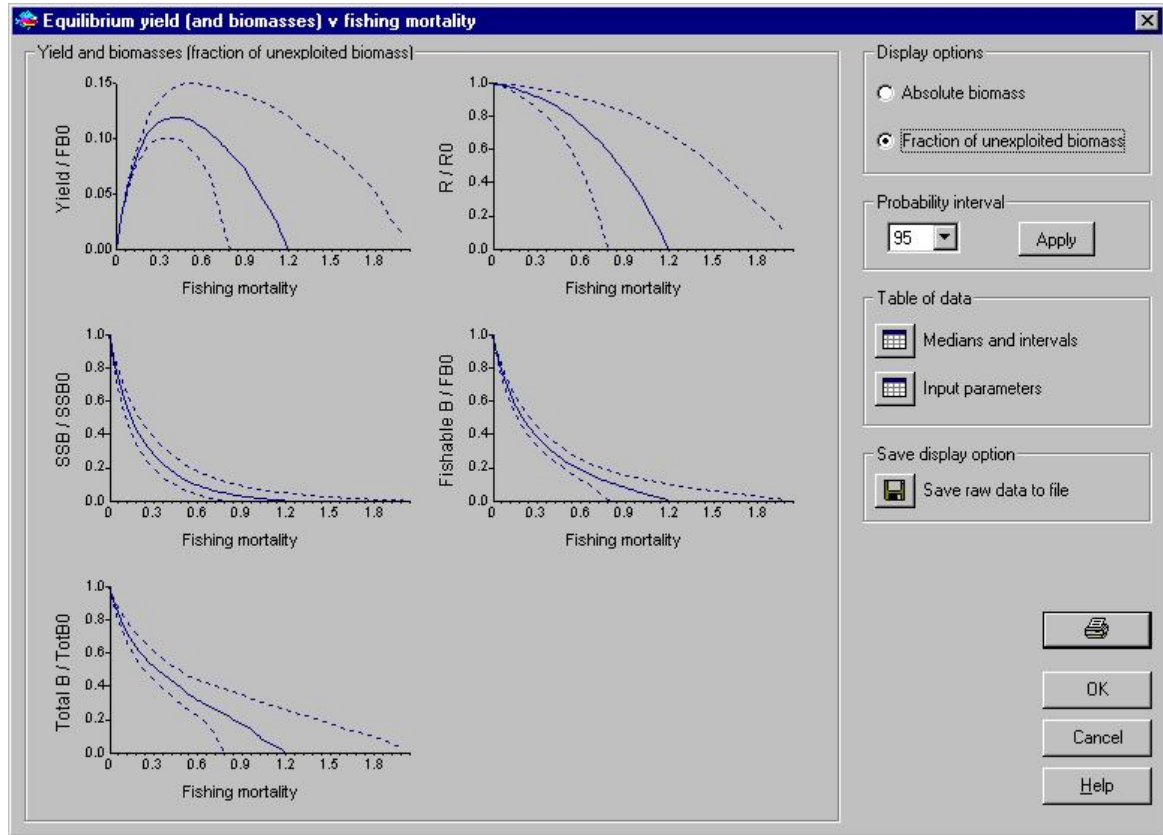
Equilibrium yield (and biomasses) v fishing mortality

Yield and biomasses (fraction of unexploited biomass)

Yield / FB0
0.15
0.10
0.05
0.00
0 0.3 0.6 0.9 1.2 1.5 1.8
Fishing mortality

R / R0
1.0
0.8
0.6
0.4
0.2
0.0
0 0.3 0.6 0.9 1.2 1.5 1.8
Fishing mortality

SSB / SSB0
1.0
0.8
0.6
0.4
0.2
0.0
0 0.3 0.6 0.9 1.2 1.5 1.8
Fishing mortality

Fishable B / FB0
1.0
0.8
0.6
0.4
0.2
0.0
0 0.3 0.6 0.9 1.2 1.5 1.8
Fishing mortality

Total B / TotB0
1.0
0.8
0.6
0.4
0.2
0.0
0 0.3 0.6 0.9 1.2 1.5 1.8
Fishing mortality

Display options
Absolute biomass
Fraction of unexploited biomass

Probability interval
95
Apply

Table of data
Medians and intervals
Input parameters

Save display option
Save raw data to file

OK
Cancel
Help